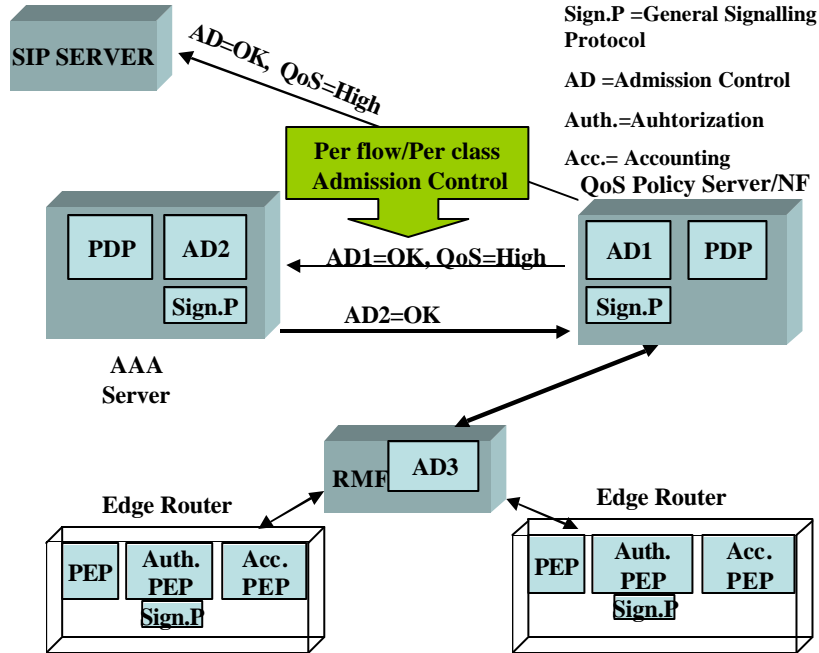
SIP SERVER

AD=OK, QoS=High

Sign.P =General Signalling Protocol

AD =Admission Control

Auth.=Auhtorization

Acc.= Accounting

Per flow/Per class Admission Control

QoS Policy Server/NF

PDP

AD2

Sign.P

AD1=OK, QoS=High

AD1

PDP

Sign.P

AD2=OK

AAA Server

RMF

AD3

Edge Router

PEP

Auth. PEP

Acc. PEP

Sign.P

Edge Router

PEP

Auth. PEP

Acc. PEP

Sign.P